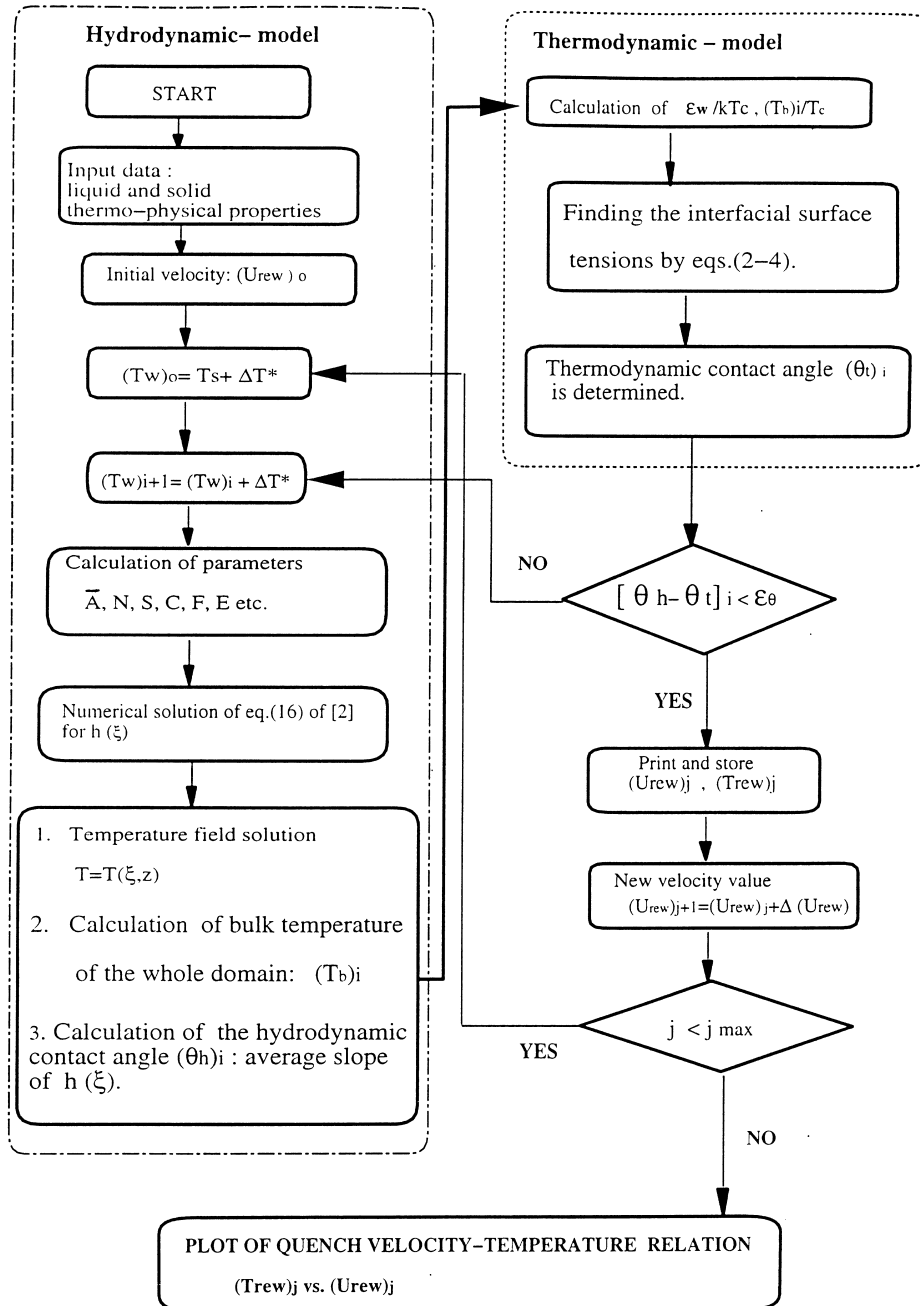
Hydrodynamic- model

START

Input data : liquid and solid thermo–physical properties

Initial velocity: $(U_{rew})_o$

$(T_w)_o = T_s + \Delta T^*$

$(T_w)_{i+1} = (T_w)_i + \Delta T^*$

Calculation of parameters
$\bar{A}$, N, S, C, F, E etc.

Numerical solution of eq.(16) of [2] for h $(\xi)$

1. Temperature field solution
$T=T(\xi,z)$

2. Calculation of bulk temperature of the whole domain: $(T_b)_i$

3. Calculation of the hydrodynamic contact angle $(\theta_h)_i$ : average slope of h $(\xi)$.

Thermodynamic – model

Calculation of $\varepsilon_w/kT_c$ , $(T_b)_i/T_c$

Finding the interfacial surface tensions by eqs.(2–4).

Thermodynamic contact angle $(\theta_t)_i$ is determined.

NO

$[\theta_h - \theta_t]_i < \varepsilon_\theta$

YES

Print and store
$(U_{rew})_j$ , $(T_{rew})_j$

New velocity value
$(U_{rew})_{j+1} = (U_{rew})_j + \Delta (U_{rew})$

$j < j_{max}$

YES

NO

PLOT OF QUENCH VELOCITY–TEMPERATURE RELATION

$(T_{rew})_j$ vs. $(U_{rew})_j$